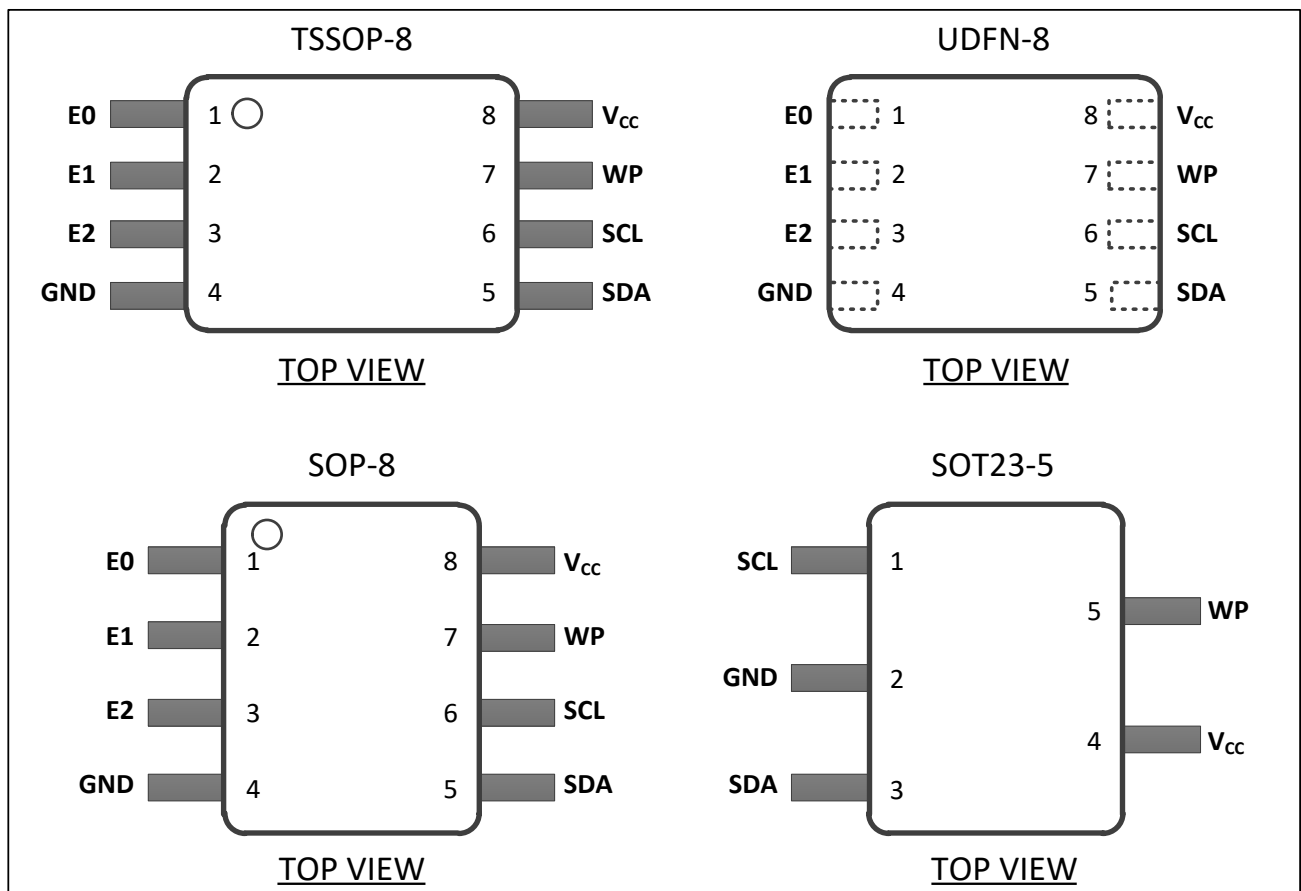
TSSOP-8

E0 1 8 $V_{CC}$
E1 2 7 WP
E2 3 6 SCL
GND 4 5 SDA

TOP VIEW

UDFN-8

E0 1 8 $V_{CC}$
E1 2 7 WP
E2 3 6 SCL
GND 4 5 SDA

TOP VIEW

SOP-8

E0 1 8 $V_{CC}$
E1 2 7 WP
E2 3 6 SCL
GND 4 5 SDA

TOP VIEW

SOT23-5

SCL 1
5 WP
GND 2
4 $V_{CC}$
SDA 3

TOP VIEW